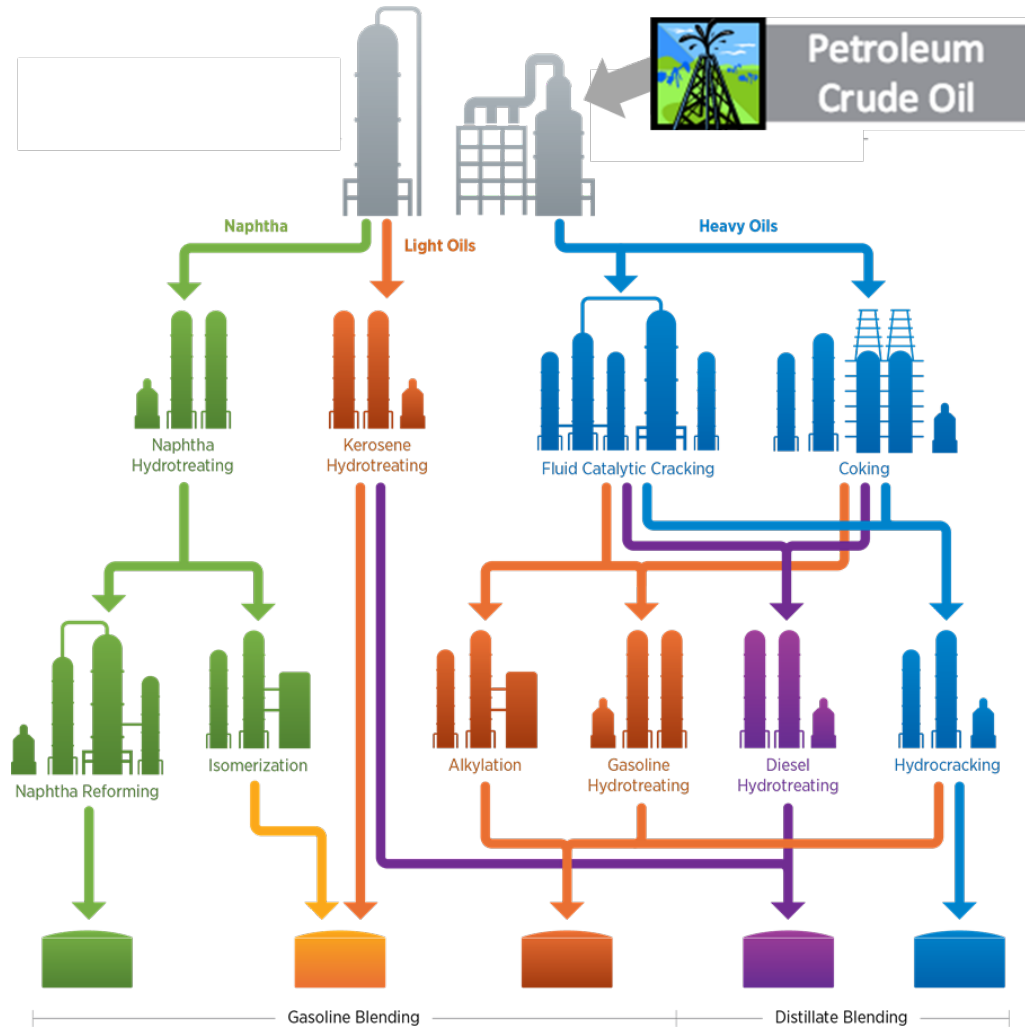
Petroleum Crude Oil

Naphtha

Light Oils

Heavy Oils

Naphtha Hydrotreating

Kerosene Hydrotreating

Fluid Catalytic Cracking

Coking

Naphtha Reforming

Isomerization

Alkylation

Gasoline Hydrotreating

Diesel Hydrotreating

Hydrocracking

Gasoline Blending

Distillate Blending